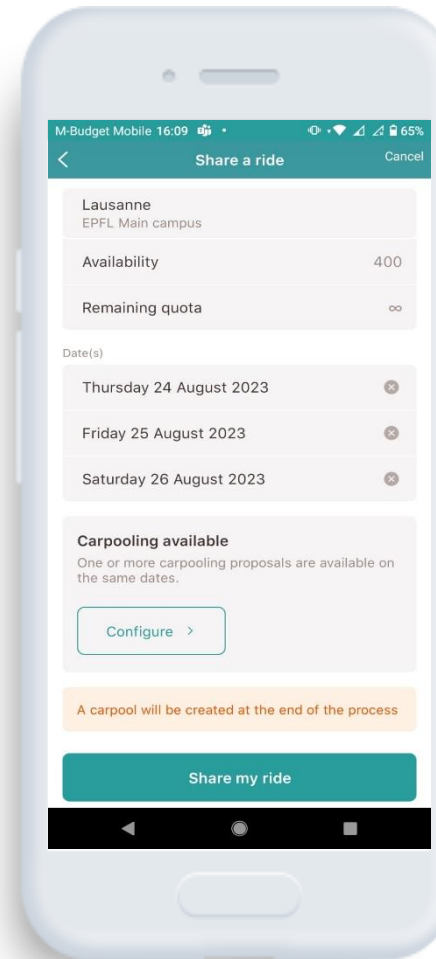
M-Budget Mobile 16:09 • 65%
<
Share a ride
Cancel

Lausanne
EPFL Main campus

Availability 400

Remaining quota ∞

Date(s)

Thursday 24 August 2023

Friday 25 August 2023

Saturday 26 August 2023

Carpooling available
One or more carpooling proposals are available on the same dates.

Configure >

A carpool will be created at the end of the process

Share my ride